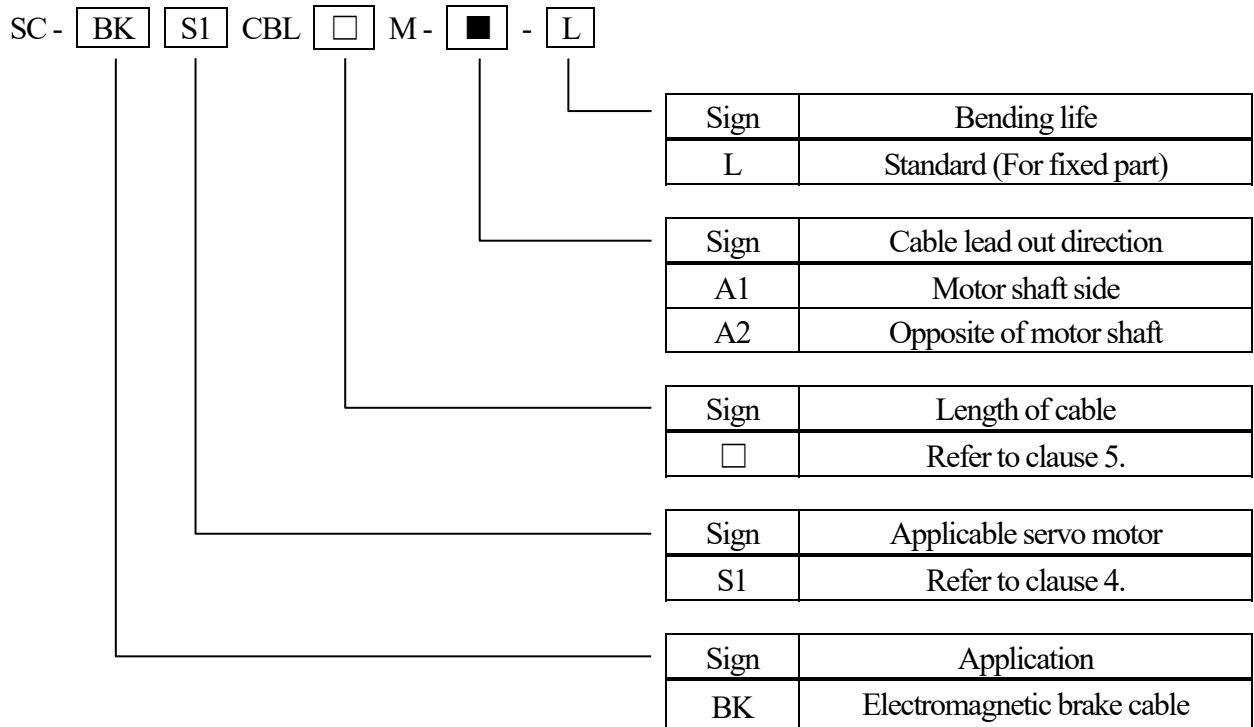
SC - BK S1 CBL □ M - ■ - L

| Sign | Bending life |
|---|---|
| L | Standard (For fixed part) |

| Sign | Cable lead out direction |
|---|---|
| A1 | Motor shaft side |
| A2 | Opposite of motor shaft |

| Sign | Length of cable |
|---|---|
| □ | Refer to clause 5. |

| Sign | Applicable servo motor |
|---|---|
| S1 | Refer to clause 4. |

| Sign | Application |
|---|---|
| BK | Electromagnetic brake cable |